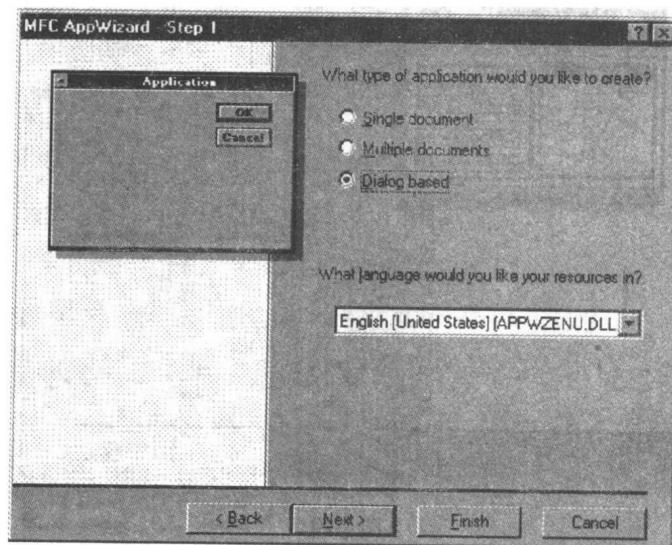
MFC AppWizard - Step 1

Application

OK

Cancel

What type of application would you like to create?

Single document

Multiple documents

Dialog based

What language would you like your resources in?

English [United States] (APPWZENU.DLL

< Back

Next >

Finish

Cancel